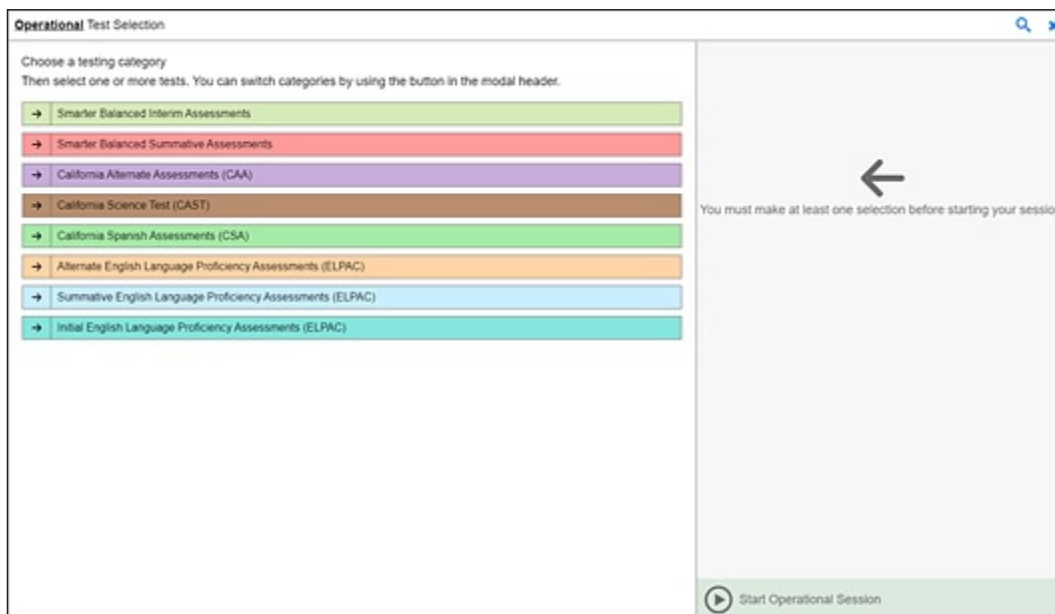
Operational Test Selection

Choose a testing category
Then select one or more tests. You can switch categories by using the button in the modal header.

Smarter Balanced Interim Assessments

Smarter Balanced Summative Assessments

California Alternate Assessments (CAA)

California Science Test (CAST)

California Spanish Assessments (CSA)

Alternate English Language Proficiency Assessments (ELPAC)

Summative English Language Proficiency Assessments (ELPAC)

Initial English Language Proficiency Assessments (ELPAC)

You must make at least one selection before starting your sessio

Start Operational Session